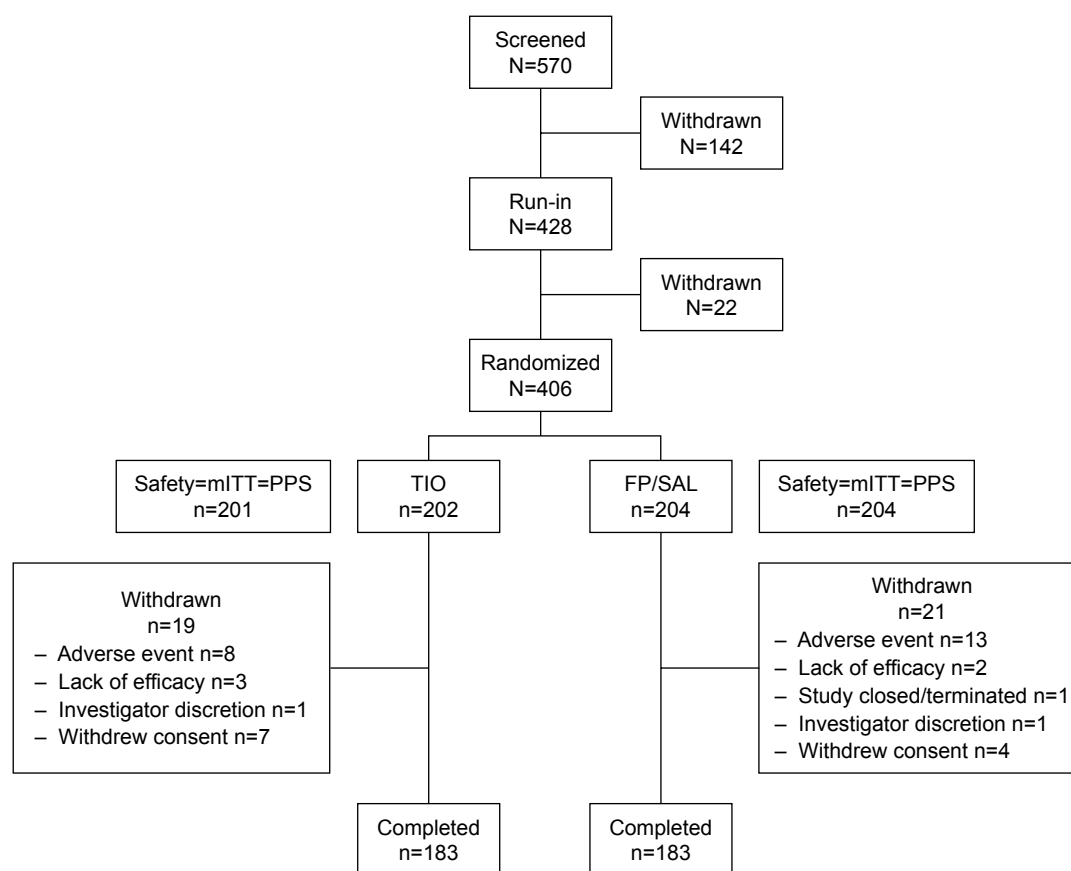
Screened
N=570

Withdrawn
N=142

Run-in
N=428

Withdrawn
N=22

Randomized
N=406

Safety=mITT=PPS
n=201

TIO
n=202

FP/SAL
n=204

Safety=mITT=PPS
n=204

Withdrawn
n=19
– Adverse event n=8
– Lack of efficacy n=3
– Investigator discretion n=1
– Withdrew consent n=7

Withdrawn
n=21
– Adverse event n=13
– Lack of efficacy n=2
– Study closed/terminated n=1
– Investigator discretion n=1
– Withdrew consent n=4

Completed
n=183

Completed
n=183